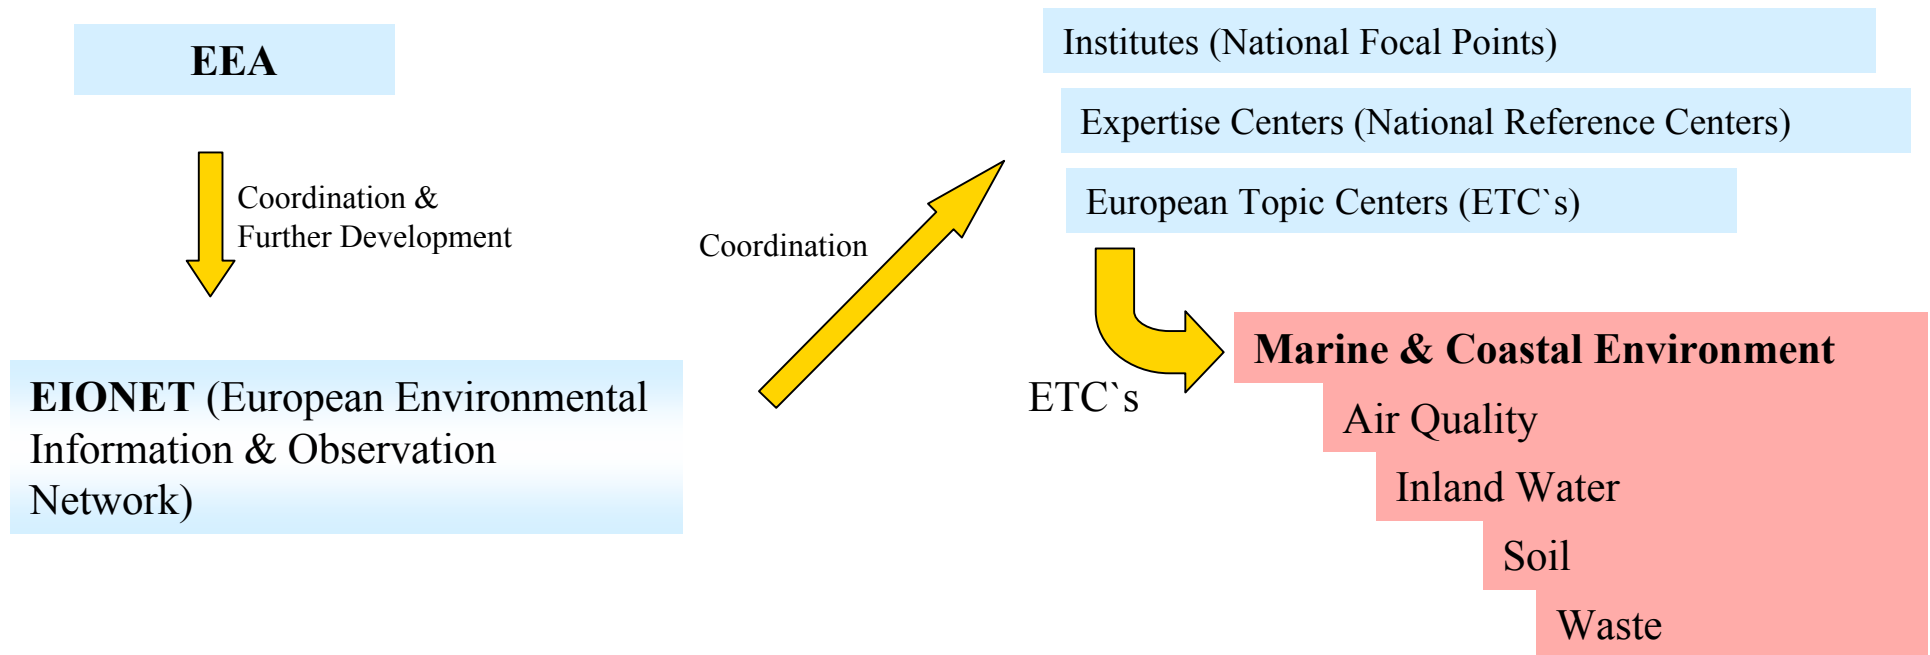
EEA

Coordination & Further Development

EIONET (European Environmental Information & Observation Network)

Coordination

Institutes (National Focal Points)

Expertise Centers (National Reference Centers)

European Topic Centers (ETC`s)

ETC`s

Marine & Coastal Environment

Air Quality

Inland Water

Soil

Waste